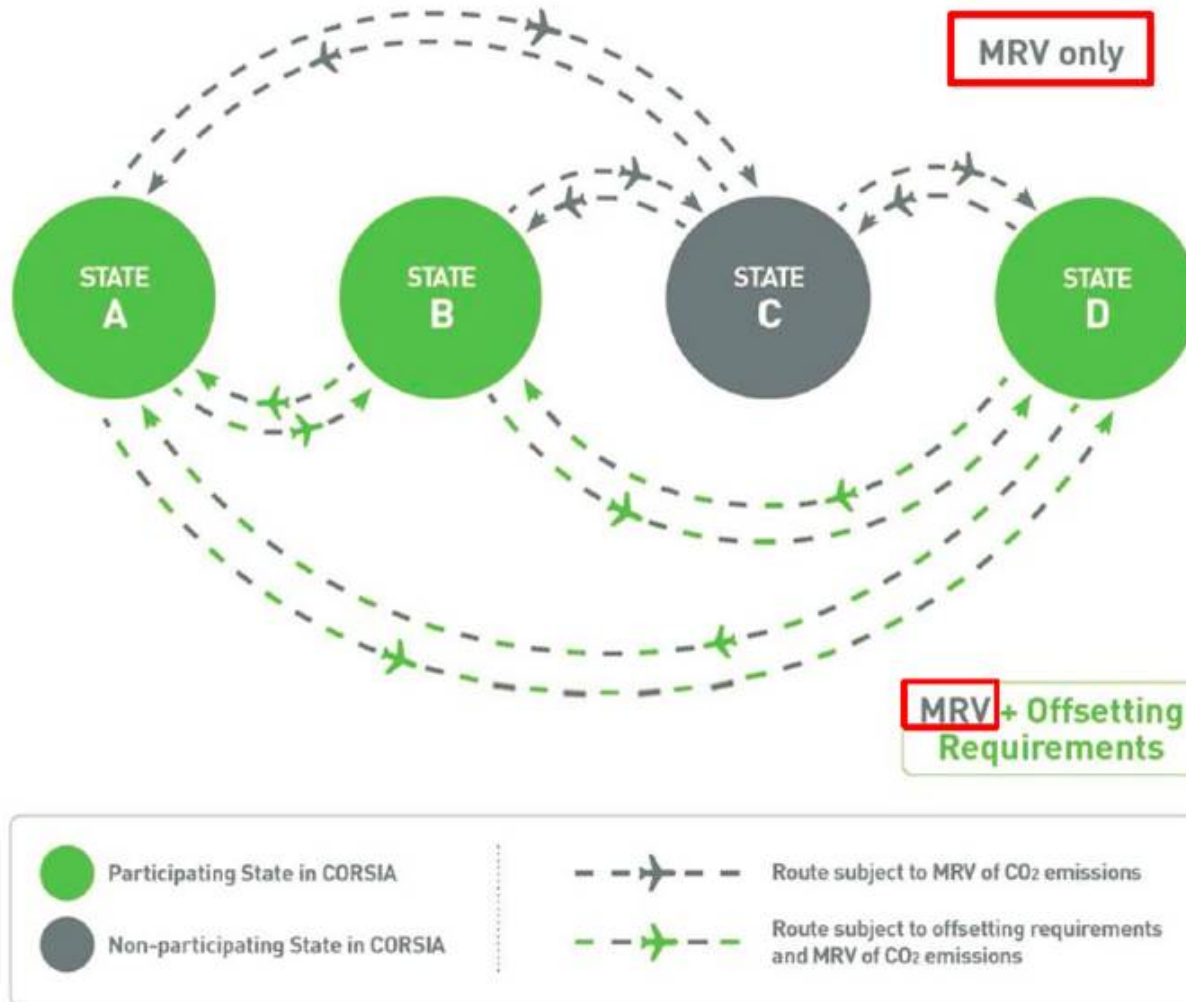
MRV only

STATE
A

STATE
B

STATE
C

STATE
D

MRV + Offsetting Requirements

Participating State in CORSIA

Non-participating State in CORSIA

Route subject to MRV of $CO_2$ emissions

Route subject to offsetting requirements and MRV of $CO_2$ emissions